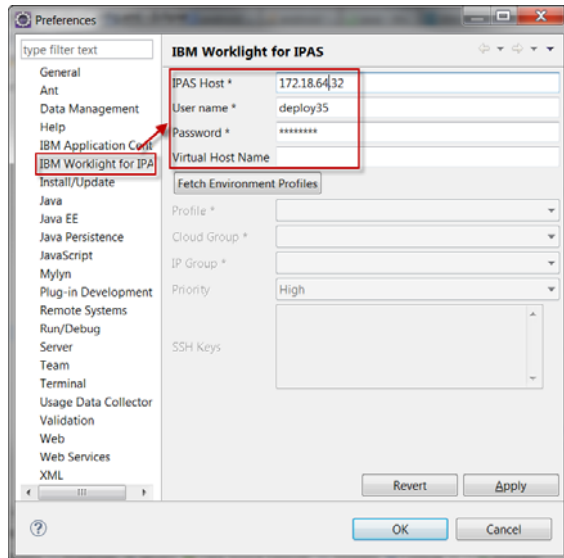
Preferences

type filter text

General
Ant
Data Management
Help
IBM Application Cent
IBM Worklight for IPA
Install/Update
Java
Java EE
Java Persistence
JavaScript
Mylyn
Plug-in Development
Remote Systems
Run/Debug
Server
Team
Terminal
Usage Data Collector
Validation
Web
Web Services
XML

IBM Worklight for IPAS

IPAS Host * 172.18.64.32
User name * deploy35
Password * ********
Virtual Host Name

Fetch Environment Profiles

Profile *
Cloud Group *
IP Group *
Priority High
SSH Keys

Revert
Apply

OK
Cancel